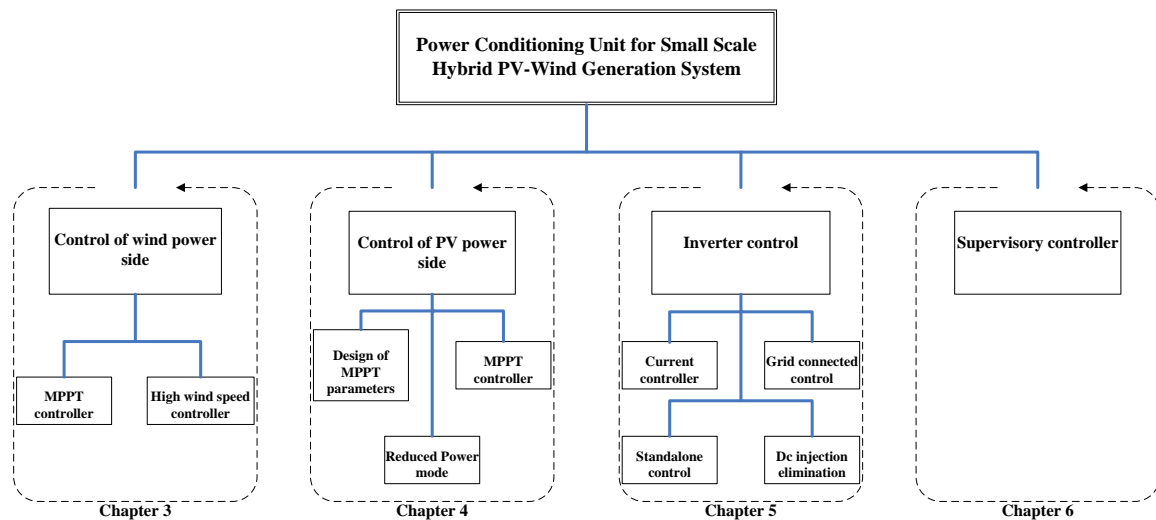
Power Conditioning Unit for Small Scale Hybrid PV-Wind Generation System

Control of wind power side

MPPT controller

High wind speed controller

Chapter 3

Control of PV power side

Design of MPPT parameters

MPPT controller

Reduced Power mode

Chapter 4

Inverter control

Current controller

Grid connected control

Standalone control

Dc injection elimination

Chapter 5

Supervisory controller

Chapter 6